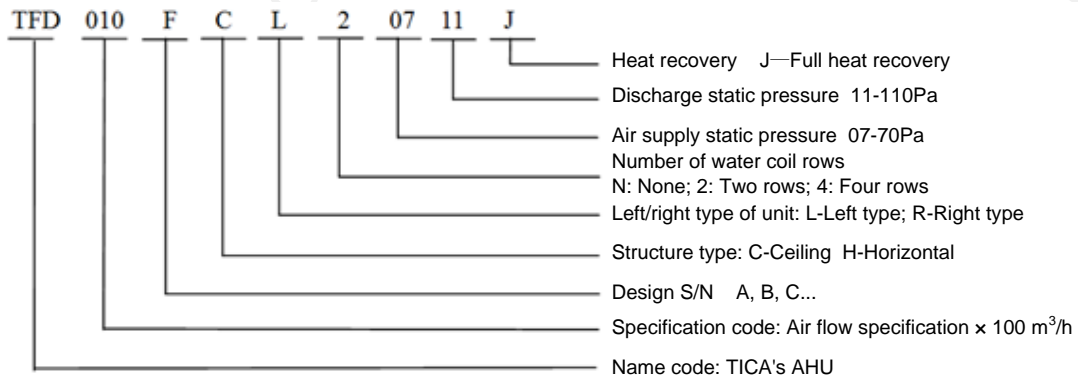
TFD 010 F C L 2 07 11 J

Heat recovery J—Full heat recovery

Discharge static pressure 11-110Pa

Air supply static pressure 07-70Pa

Number of water coil rows
N: None; 2: Two rows; 4: Four rows

Left/right type of unit: L-Left type; R-Right type

Structure type: C-Ceiling H-Horizontal

Design S/N A, B, C...

Specification code: Air flow specification × 100 $m^3$/h

Name code: TICA's AHU